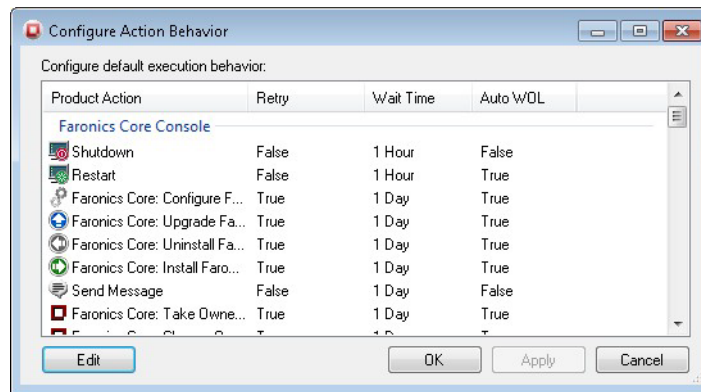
Configure Action Behavior

Configure default execution behavior:

| Product Action | Retry | Wait Time | Auto WOL |
|---|---|---|---|
| Faronics Core Console | | | |
| Shutdown | False | 1 Hour | False |
| Restart | False | 1 Hour | True |
| Faronics Core: Configure F... | True | 1 Day | True |
| Faronics Core: Upgrade Fa... | True | 1 Day | True |
| Faronics Core: Uninstall Fa... | True | 1 Day | True |
| Faronics Core: Install Faro... | True | 1 Day | True |
| Send Message | False | 1 Day | False |
| Faronics Core: Take Owne... | True | 1 Day | True |
| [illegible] | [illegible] | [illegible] | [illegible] |

Edit

OK

Apply

Cancel